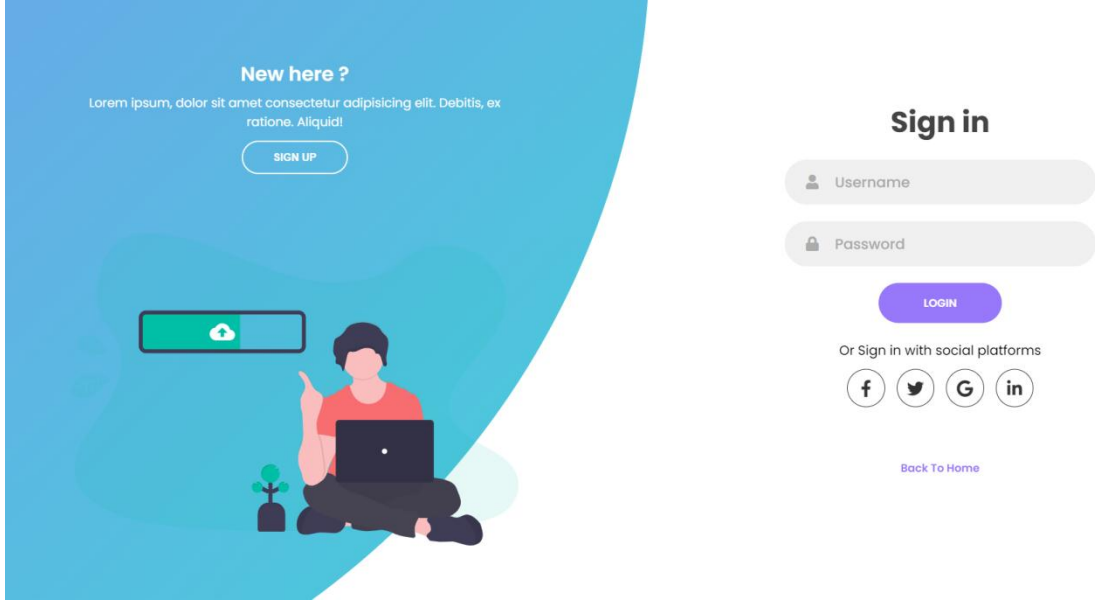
New here ?

Lorem ipsum, dolor sit amet consectetur adipisicing elit. Debitis, ex ratione. Aliquid!

SIGN UP

Sign in

Username

Password

LOGIN

Or Sign in with social platforms

f G in

Back To Home